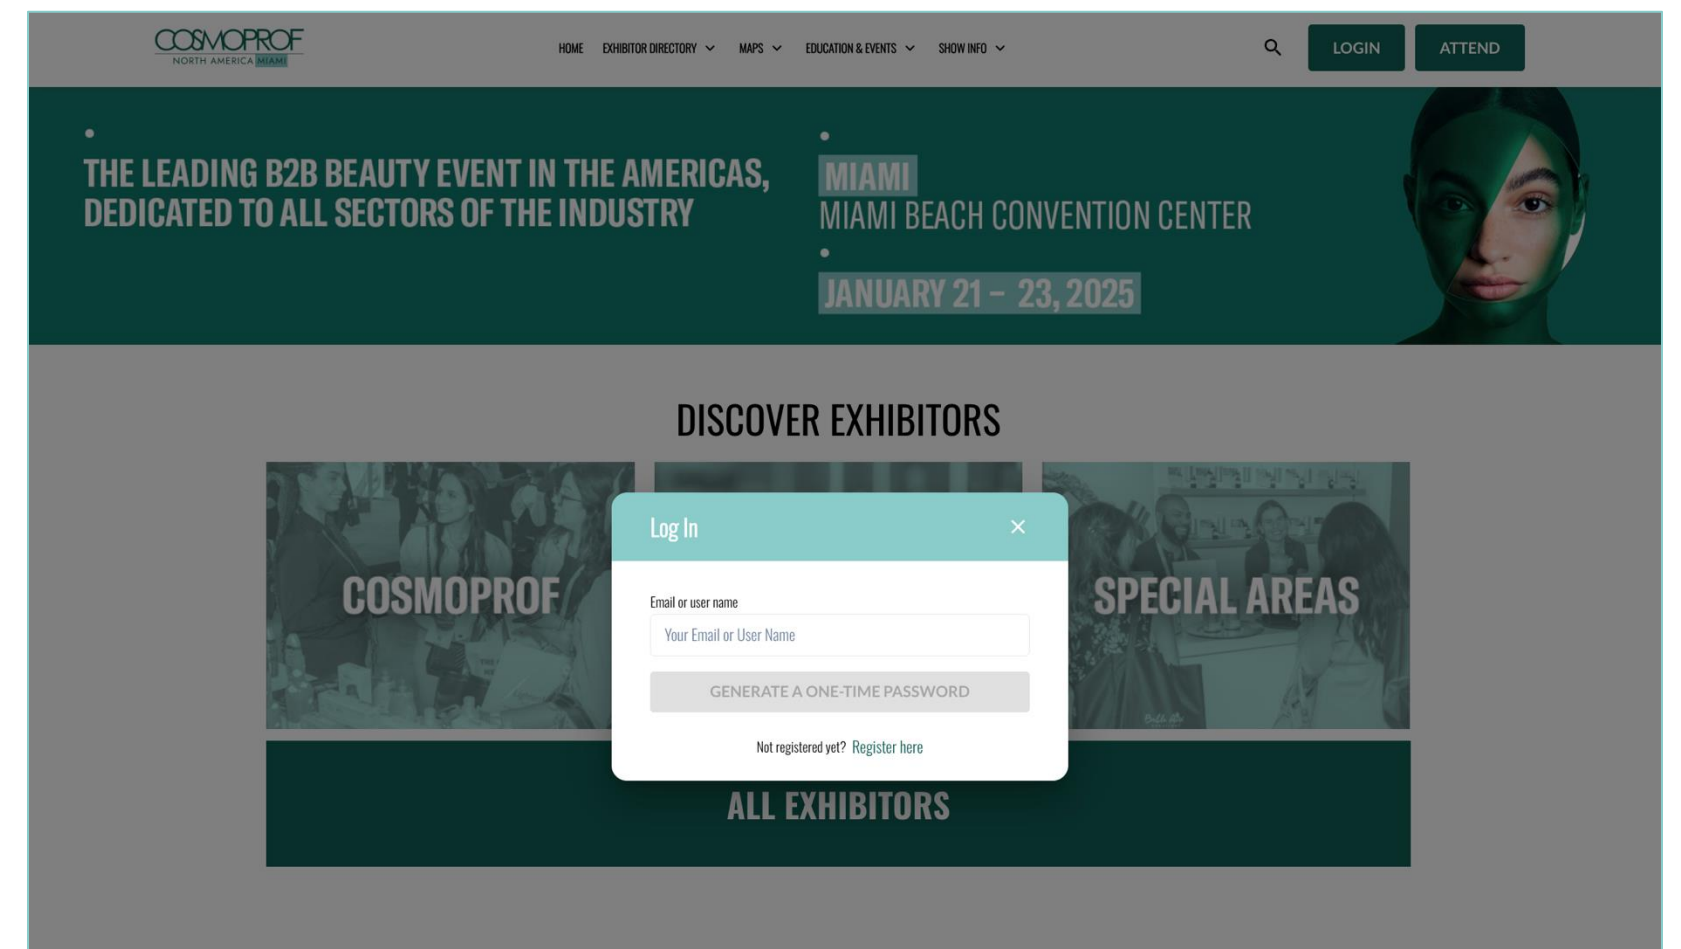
COSMOPROF NORTH AMERICA MIAMI

HOME EXHIBITOR DIRECTORY MAPS EDUCATION & EVENTS SHOW INFO

LOGIN ATTEND

THE LEADING B2B BEAUTY EVENT IN THE AMERICAS, DEDICATED TO ALL SECTORS OF THE INDUSTRY

MIAMI
MIAMI BEACH CONVENTION CENTER

JANUARY 21 – 23, 2025

DISCOVER EXHIBITORS

COSMOPROF

SPECIAL AREAS

ALL EXHIBITORS

Log In

×

Email or user name

Your Email or User Name

GENERATE A ONE-TIME PASSWORD

Not registered yet? Register here